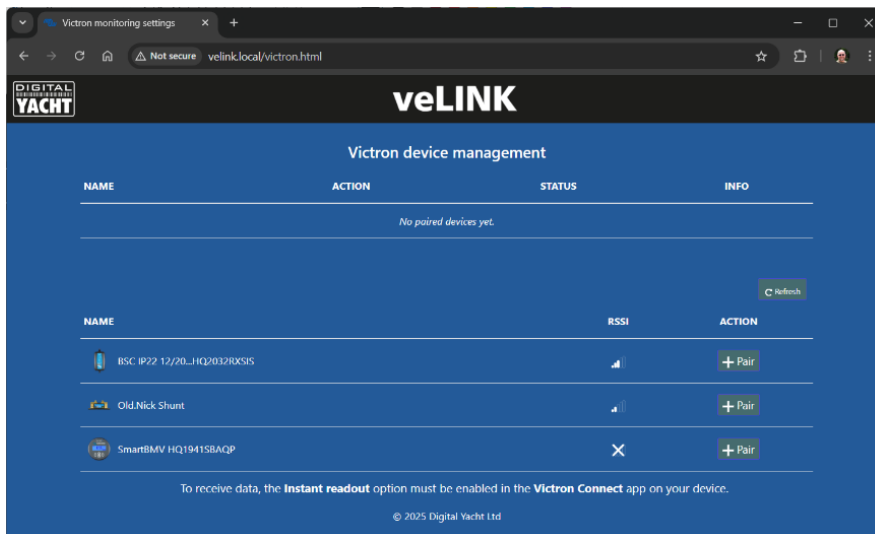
Victron monitoring settings

Not secure velink.local/victron.html

DIGITAL YACHT

veLINK

Victron device management

| NAME | ACTION | STATUS | INFO |
|---|---|---|---|
| No paired devices yet. | | | |

Refresh

| NAME | RSSI | ACTION |
|---|---|---|
| BSC IP22 12/20...HQ2032RXSIS | | + Pair |
| Old.Nick Shunt | | + Pair |
| SmartBMV HQ1941SBAQP | ✕ | + Pair |

To receive data, the **Instant readout** option must be enabled in the **Victron Connect** app on your device.

© 2025 Digital Yacht Ltd